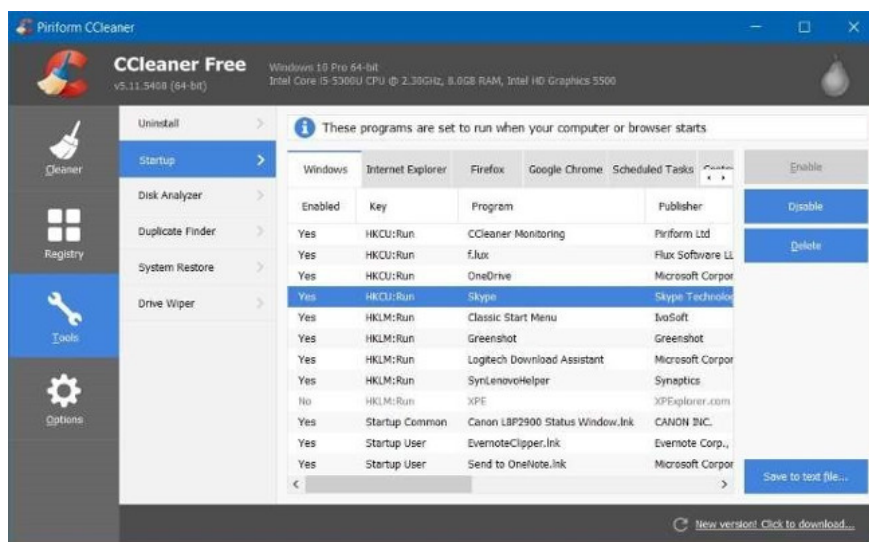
Piriform CCleaner

CCleaner Free
v5.11.5408 (64-bit)

Windows 10 Pro 64-bit
Intel Core i5-5300U CPU @ 2.30GHz, 8.0GB RAM, Intel HD Graphics 5500

Cleaner
Registry
Tools
Options

Uninstall
Startup
Disk Analyzer
Duplicate Finder
System Restore
Drive Wiper

These programs are set to run when your computer or browser starts

Windows | Internet Explorer | Firefox | Google Chrome | Scheduled Tasks | Conte

| Enabled | Key | Program | Publisher |
|---|---|---|---|
| Yes | HKCU:Run | CCleaner Monitoring | Piriform Ltd |
| Yes | HKCU:Run | f.lux | Flux Software LL |
| Yes | HKCU:Run | OneDrive | Microsoft Corpor |
| Yes | HKCU:Run | Skype | Skype Technolog |
| Yes | HKLM:Run | Classic Start Menu | IvoSoft |
| Yes | HKLM:Run | Greenshot | Greenshot |
| Yes | HKLM:Run | Logitech Download Assistant | Microsoft Corpor |
| Yes | HKLM:Run | SynLenovoHelper | Synaptics |
| No | HKLM:Run | XPE | XPExplorer.com |
| Yes | Startup Common | Canon LBP2900 Status Window.lnk | CANON INC. |
| Yes | Startup User | EvernoteClipper.lnk | Evernote Corp., |
| Yes | Startup User | Send to OneNote.lnk | Microsoft Corpor |

Enable
Disable
Delete
Save to text file...

New version! Click to download...